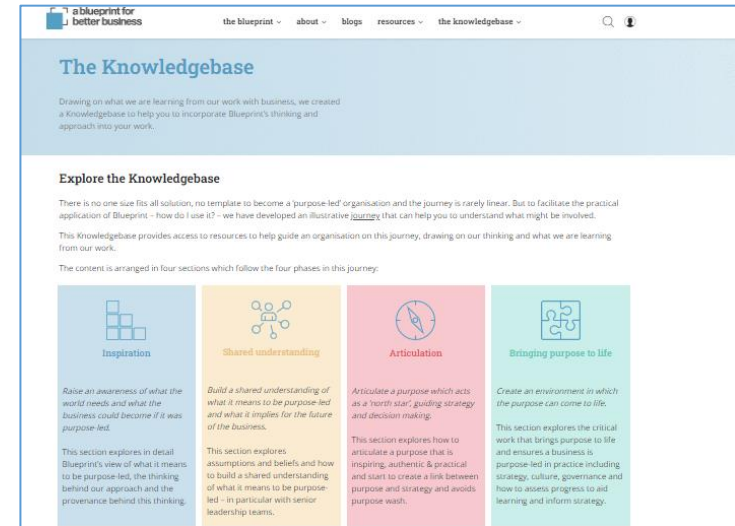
a blueprint for better business

the blueprint ⌄ about ⌄ blogs resources ⌄ the knowledgebase ⌄

The Knowledgebase

Drawing on what we are learning from our work with business, we created a Knowledgebase to help you to incorporate Blueprint's thinking and approach into your work.

Explore the Knowledgebase

There is no one size fits all solution, no template to become a 'purpose-led' organisation and the journey is rarely linear. But to facilitate the practical application of Blueprint – how do I use it? – we have developed an illustrative journey that can help you to understand what might be involved.

This Knowledgebase provides access to resources to help guide an organisation on this journey, drawing on our thinking and what we are learning from our work.

The content is arranged in four sections which follow the four phases in this journey:

Inspiration

Raise an awareness of what the world needs and what the business could become if it was purpose-led.

This section explores in detail Blueprint's view of what it means to be purpose-led, the thinking behind our approach and the provenance behind this thinking.

Shared understanding

Build a shared understanding of what it means to be purpose-led and what it implies for the future of the business.

This section explores assumptions and beliefs and how to build a shared understanding of what it means to be purpose-led – in particular with senior leadership teams.

Articulation

Articulate a purpose which acts as a 'north star', guiding strategy and decision making.

This section explores how to articulate a purpose that is inspiring, authentic & practical and start to create a link between purpose and strategy and avoids purpose wash.

Bringing purpose to life

Create an environment in which the purpose can come to life.

This section explores the critical work that brings purpose to life and ensures a business is purpose-led in practice including strategy, culture, governance and how to assess progress to aid learning and inform strategy.